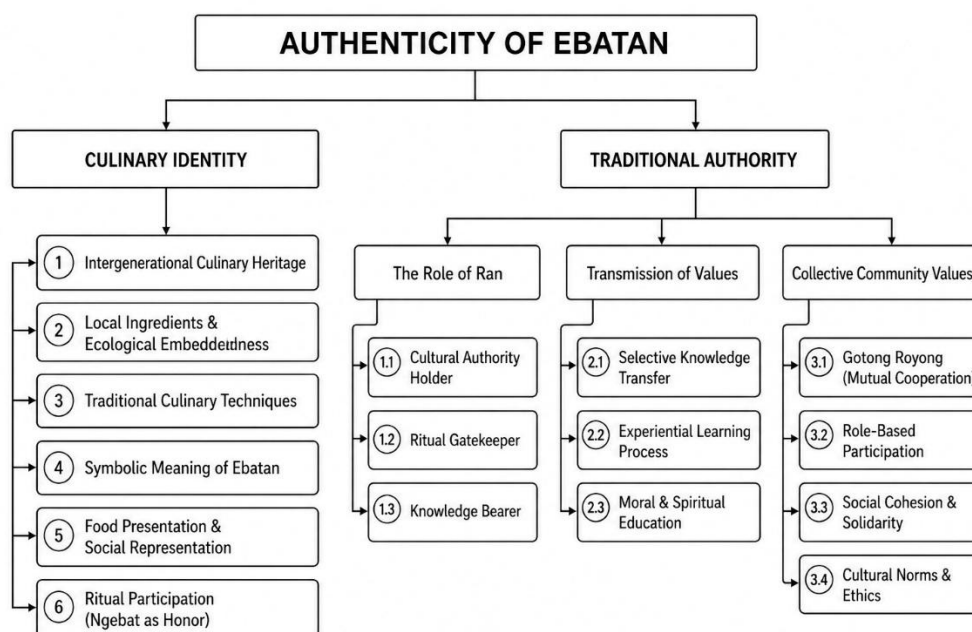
AUTHENTICITY OF EBATAN

CULINARY IDENTITY

1 Intergenerational Culinary Heritage

2 Local Ingredients & Ecological Embeddetdness

3 Traditional Culinary Techniques

4 Symbolic Meaning of Ebatan

5 Food Presentation & Social Representation

6 Ritual Participation (Ngebat as Honor)

TRADITIONAL AUTHORITY

The Role of Ran

1.1 Cultural Authority Holder

1.2 Ritual Gatekeeper

1.3 Knowledge Bearer

Transmission of Values

2.1 Selective Knowledge Transfer

2.2 Experiential Learning Process

2.3 Moral & Spiritual Education

Collective Community Values

3.1 Gotong Royong (Mutual Cooperation)

3.2 Role-Based Participation

3.3 Social Cohesion & Solidarity

3.4 Cultural Norms & Ethics